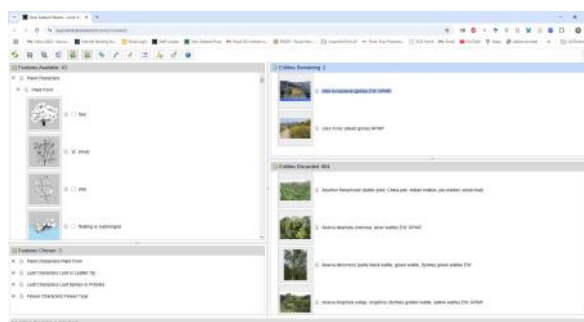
Features Available: 61

Plant Characters

Habit Form

Tree

Shrub

Vine

floating or submerged

Features Chosen: 3

Plant Characters:Habit Form

Leaf Characters:Leaf or Leaflet Tip

Leaf Characters:Leaf Spines or Prickles

Flower Characters:Flower Type

Entities Remaining: 2

Entities Discarded: 464